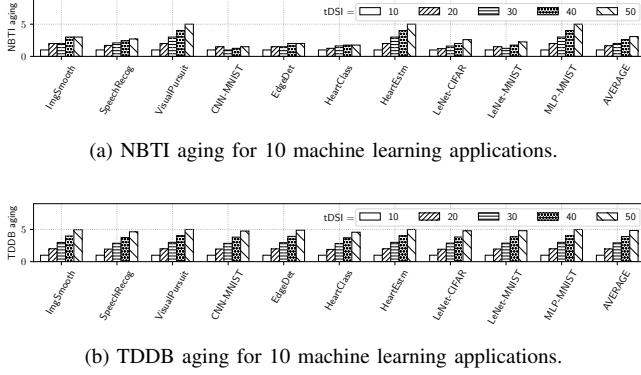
NBTI aging

tDSI = 10 20 30 40 50

ImgSmooth
SpeechRecog
VisualPursuit
CNN-MNIST
EdgeDet
HeartClass
HeartEstm
LeNet-CIFAR
LeNet-MNIST
MLP-MNIST
AVERAGE

(a) NBTI aging for 10 machine learning applications.

TDDB aging

tDSI = 10 20 30 40 50

ImgSmooth
SpeechRecog
VisualPursuit
CNN-MNIST
EdgeDet
HeartClass
HeartEstm
LeNet-CIFAR
LeNet-MNIST
MLP-MNIST
AVERAGE

(b) TDDB aging for 10 machine learning applications.